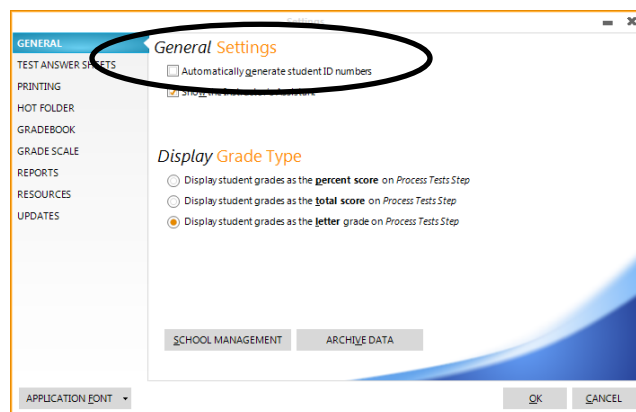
Settings

GENERAL
TEST ANSWER SHEETS
PRINTING
HOT FOLDER
GRADEBOOK
GRADE SCALE
REPORTS
RESOURCES
UPDATES

General Settings

Automatically generate student ID numbers

Show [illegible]

Display Grade Type

Display student grades as the percent score on Process Tests Step

Display student grades as the total score on Process Tests Step

Display student grades as the letter grade on Process Tests Step

SCHOOL MANAGEMENT

ARCHIVE DATA

APPLICATION FONT

OK

CANCEL